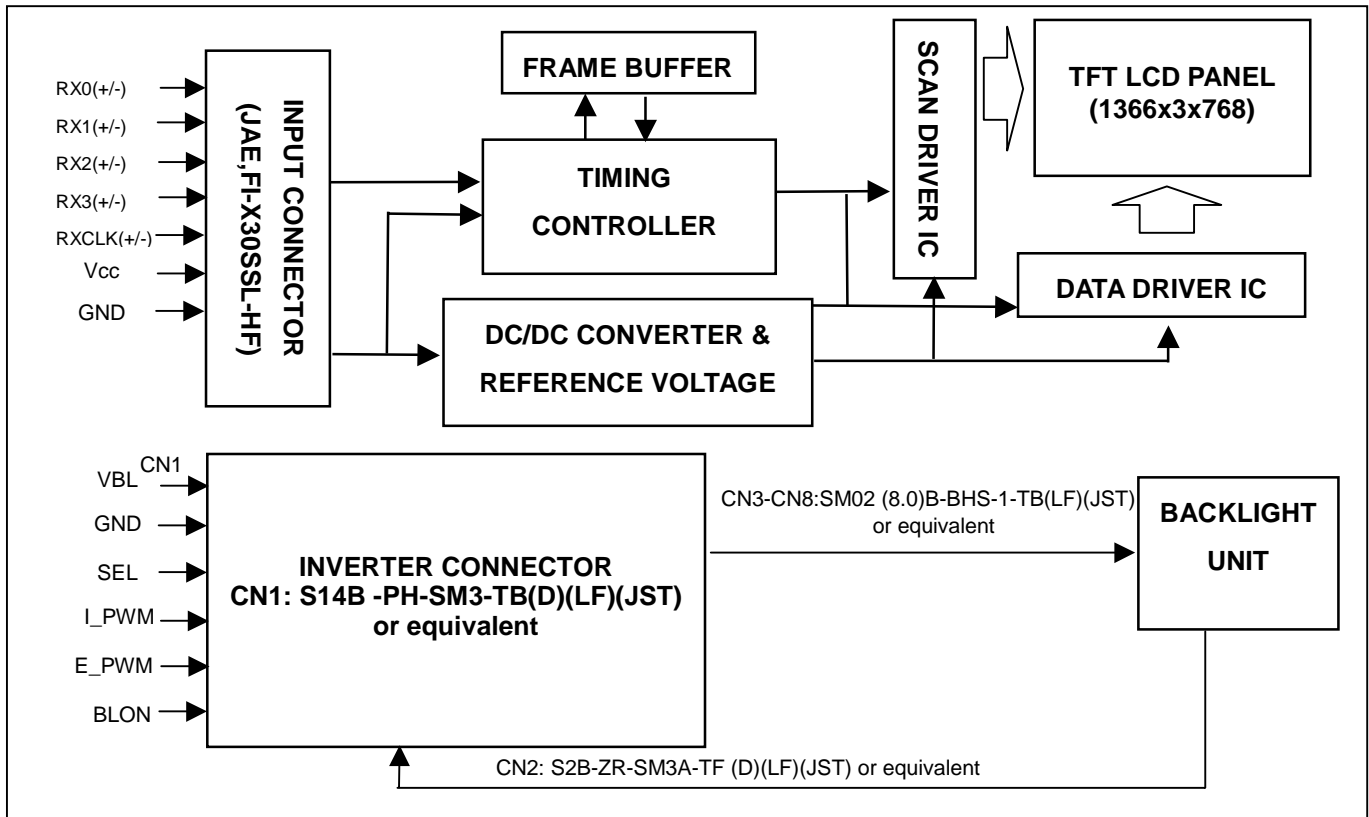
RX0(+/-)
RX1(+/-)
RX2(+/-)
RX3(+/-)
RXCLK(+/-)
Vcc
GND

INPUT CONNECTOR (JAE,FI-X30SSL-HF)

FRAME BUFFER

TIMING CONTROLLER

SCAN DRIVER IC

TFT LCD PANEL (1366x3x768)

DATA DRIVER IC

DC/DC CONVERTER & REFERENCE VOLTAGE

CN1
VBL
GND
SEL
I_PWM
E_PWM
BLON

INVERTER CONNECTOR
CN1: S14B -PH-SM3-TB(D)(LF)(JST)
or equivalent

CN3-CN8:SM02 (8.0)B-BHS-1-TB(LF)(JST)
or equivalent

BACKLIGHT UNIT

CN2: S2B-ZR-SM3A-TF (D)(LF)(JST) or equivalent